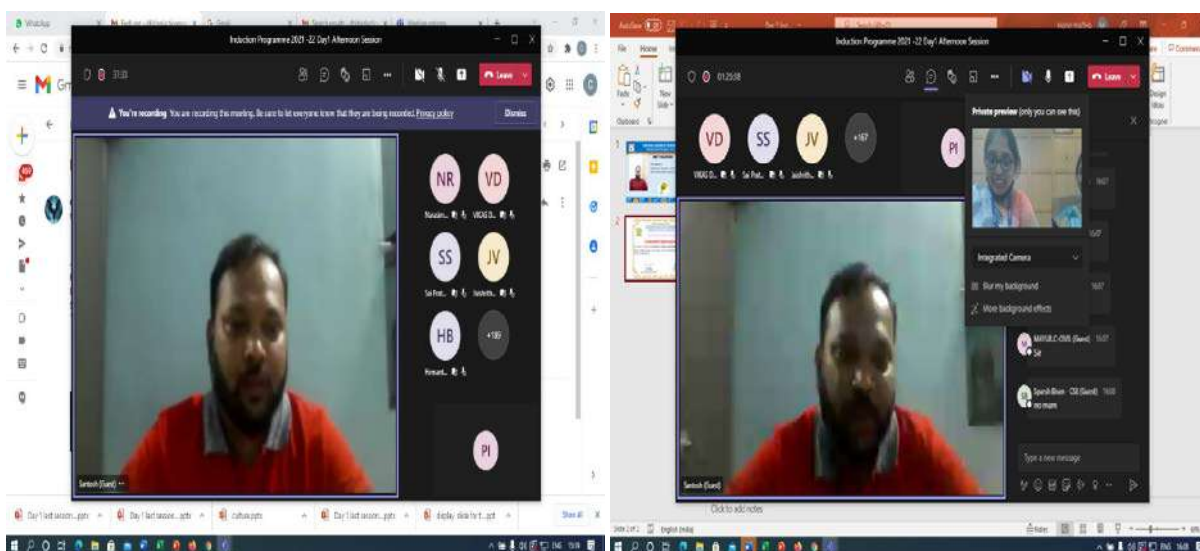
Induction Programme 2021 -22 Day1 Afternoon Session

37:33

Leave

You're recording You are recording this meeting. Be sure to let everyone know that they are being recorded. Privacy policy

Dismiss

NR
Nasam...

VD
VIKAS D...

SS
Sai Prat...

JV
Jaishith...

HB
Himant...

+109

PI

Santosh (Guest)

Day 1 last session....pptx

Day 1 last sessio....pptx

Culture.pptx

Day 1 last sessio....pptx

display slide for t....ppt

Show all

Induction Programme 2021 -22 Day1 Afternoon Session

01:25:08

Leave

VD
VIKAS D...

SS
Sai Prat...

JV
Jaishith...

+167

PI

Private preview (only you can see this)

Integrated Camera

Blur my background

More background effects

MAYUR C-CIVIL (Guest) 16:07
Sir

Sparsh Bhan - CSE (Guest) 16:08
no mam

Type a new message

Santosh (Guest)

Click to add notes

Slide 2 of 2 English (India)

Notes